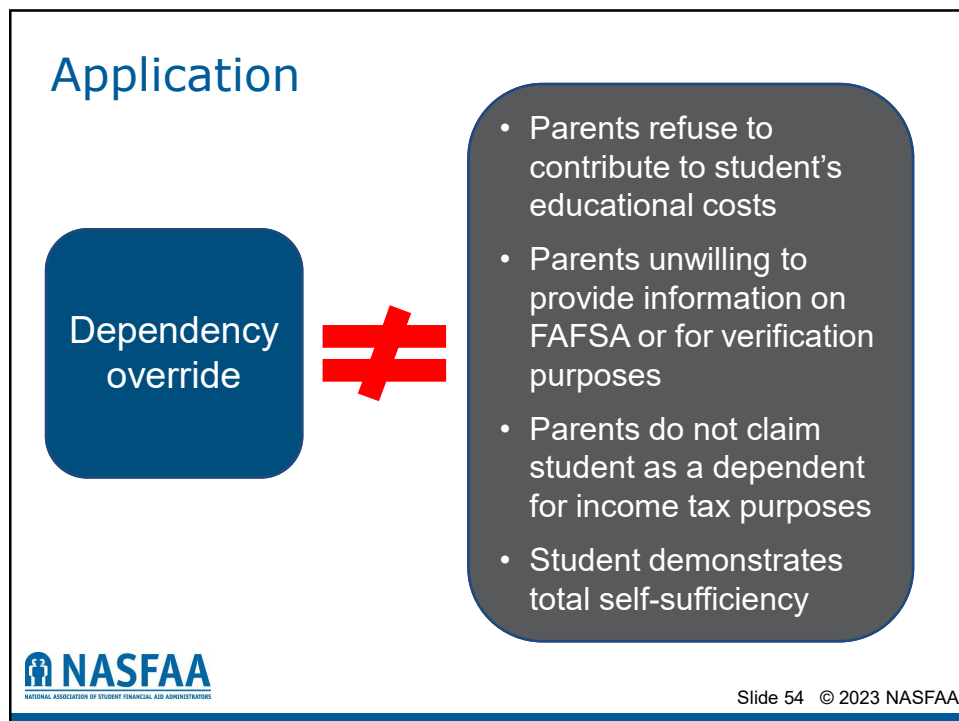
Application

Dependency override

$\neq$

- Parents refuse to contribute to student’s educational costs
- Parents unwilling to provide information on FAFSA or for verification purposes
- Parents do not claim student as a dependent for income tax purposes
- Student demonstrates total self-sufficiency

NASFAA
NATIONAL ASSOCIATION OF STUDENT FINANCIAL AID ADMINISTRATORS

Slide 54 © 2023 NASFAA